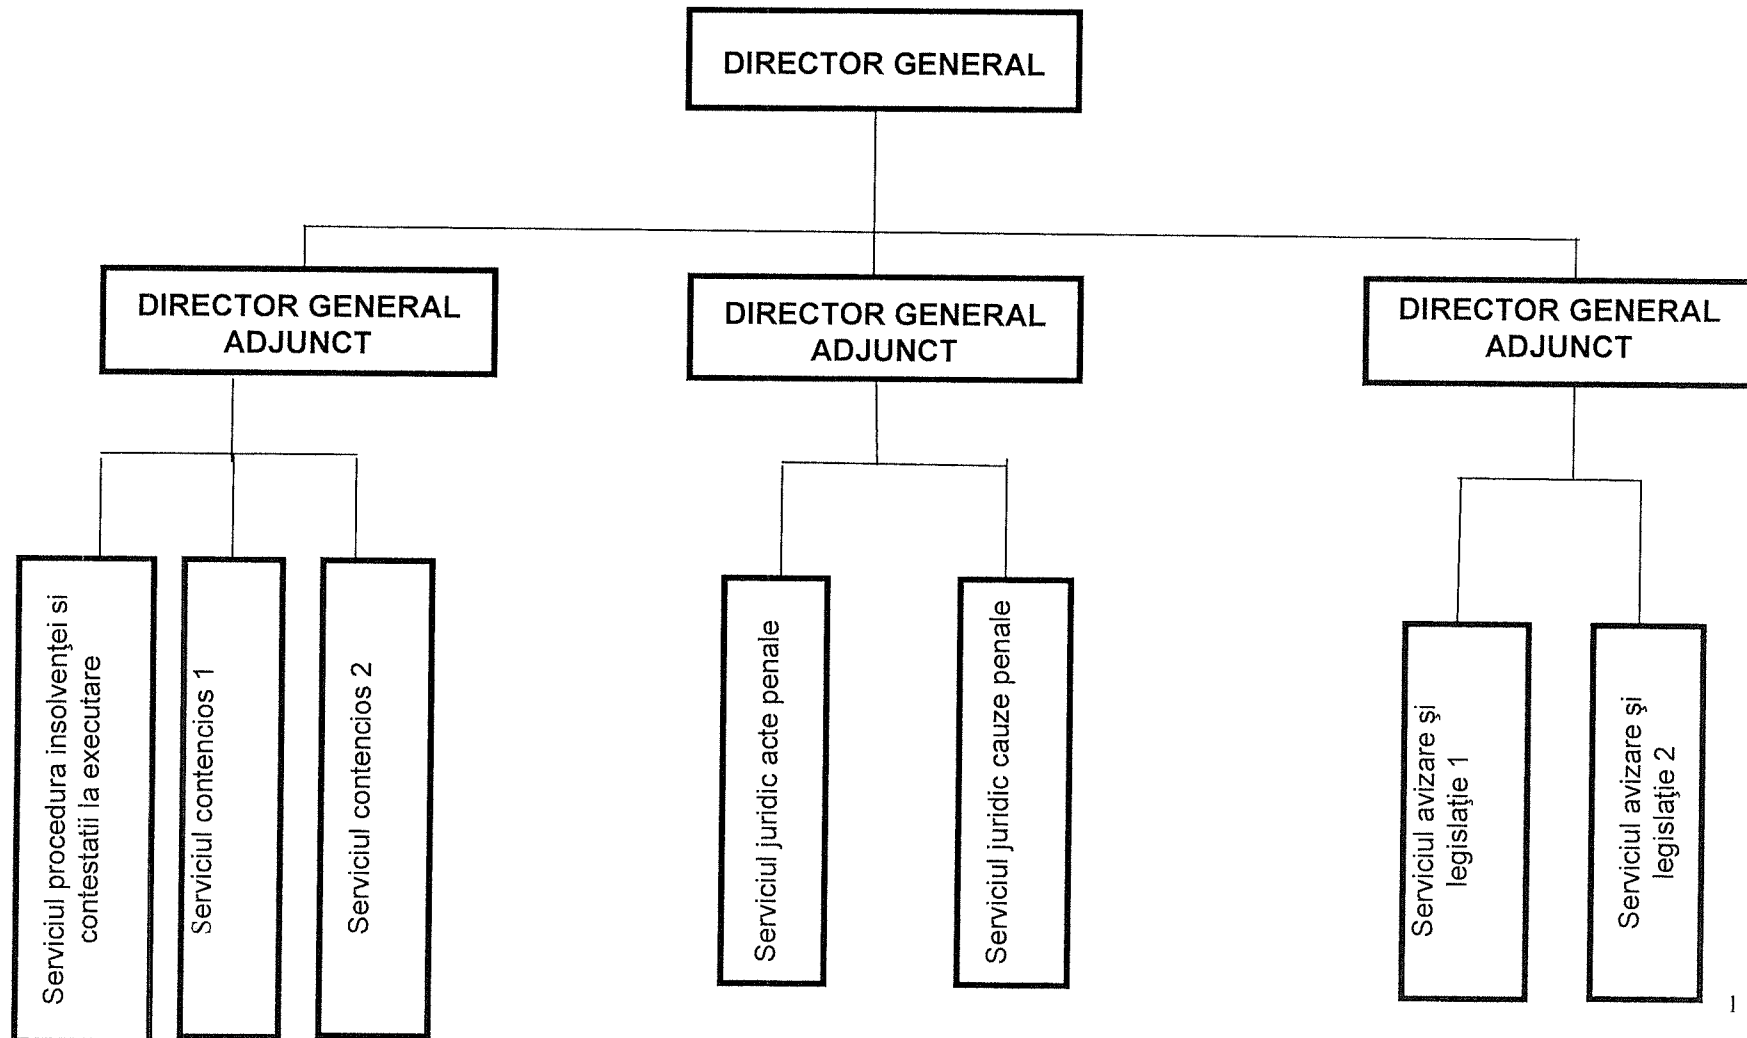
DIRECTOR GENERAL

DIRECTOR GENERAL ADJUNCT

DIRECTOR GENERAL ADJUNCT

DIRECTOR GENERAL ADJUNCT

Serviciul procedura insolvenţei si contestatii la executare

Serviciul contencios 1

Serviciul contencios 2

Serviciul juridic acte penale

Serviciul juridic cauze penale

Serviciul avizare şi legislaţie 1

Serviciul avizare şi legislaţie 2

1